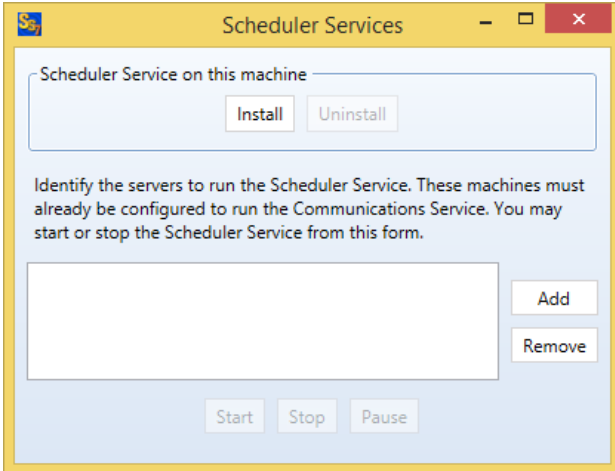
Scheduler Services

Scheduler Service on this machine

Install Uninstall

Identify the servers to run the Scheduler Service. These machines must already be configured to run the Communications Service. You may start or stop the Scheduler Service from this form.

Add

Remove

Start Stop Pause